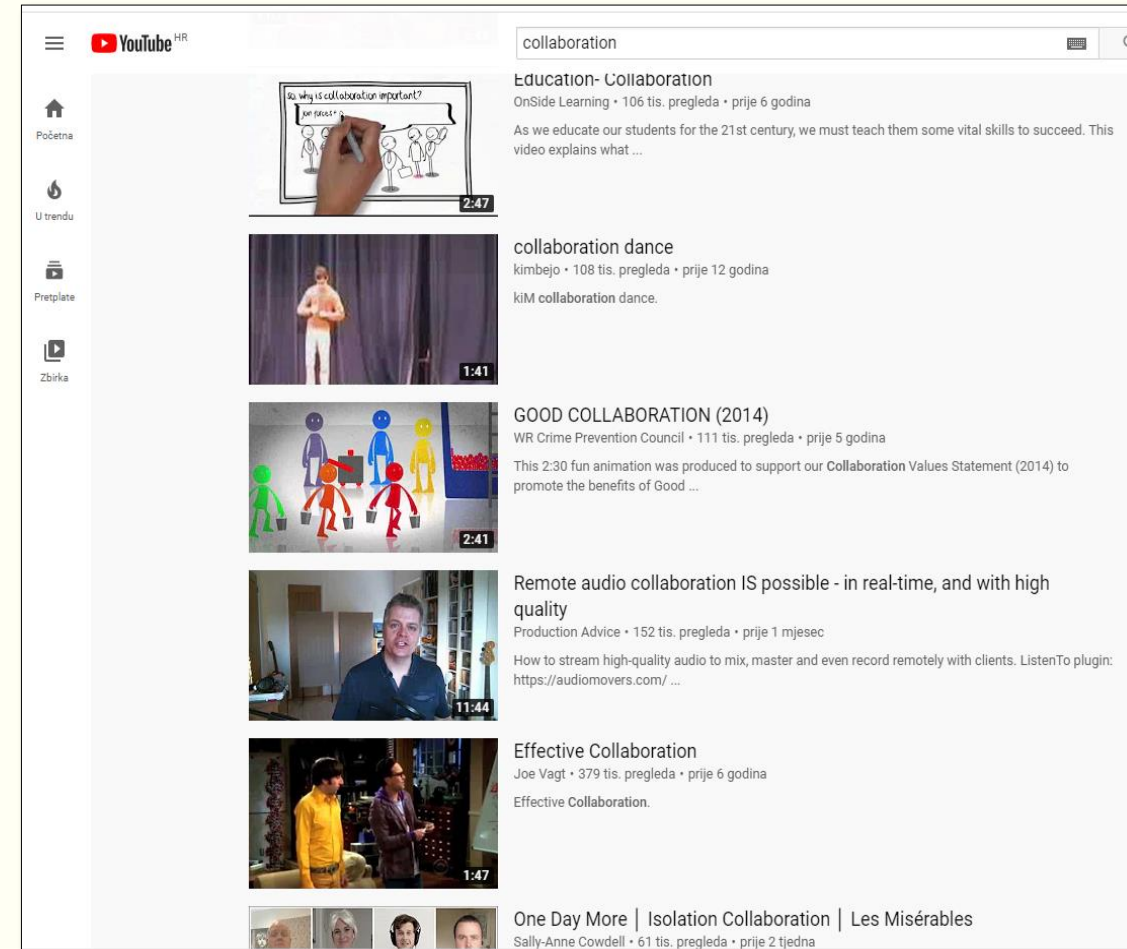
YouTube HR

collaboration

Početna

U trendu

Pretplate

Zbirka

So why is collaboration important?

2:47

Education- Collaboration
OnSide Learning • 106 tis. pregleda • prije 6 godina
As we educate our students for the 21st century, we must teach them some vital skills to succeed. This video explains what ...

1:41

collaboration dance
kimbejo • 108 tis. pregleda • prije 12 godina
kiM collaboration dance.

2:41

GOOD COLLABORATION (2014)
WR Crime Prevention Council • 111 tis. pregleda • prije 5 godina
This 2:30 fun animation was produced to support our Collaboration Values Statement (2014) to promote the benefits of Good ...

11:44

Remote audio collaboration IS possible - in real-time, and with high quality
Production Advice • 152 tis. pregleda • prije 1 mjesec
How to stream high-quality audio to mix, master and even record remotely with clients. ListenTo plugin: https://audiomovers.com/ ...

1:47

Effective Collaboration
Joe Vagt • 379 tis. pregleda • prije 6 godina
Effective Collaboration.

One Day More | Isolation Collaboration | Les Misérables
Sally-Anne Cowdell • 61 tis. pregleda • prije 2 tjedna